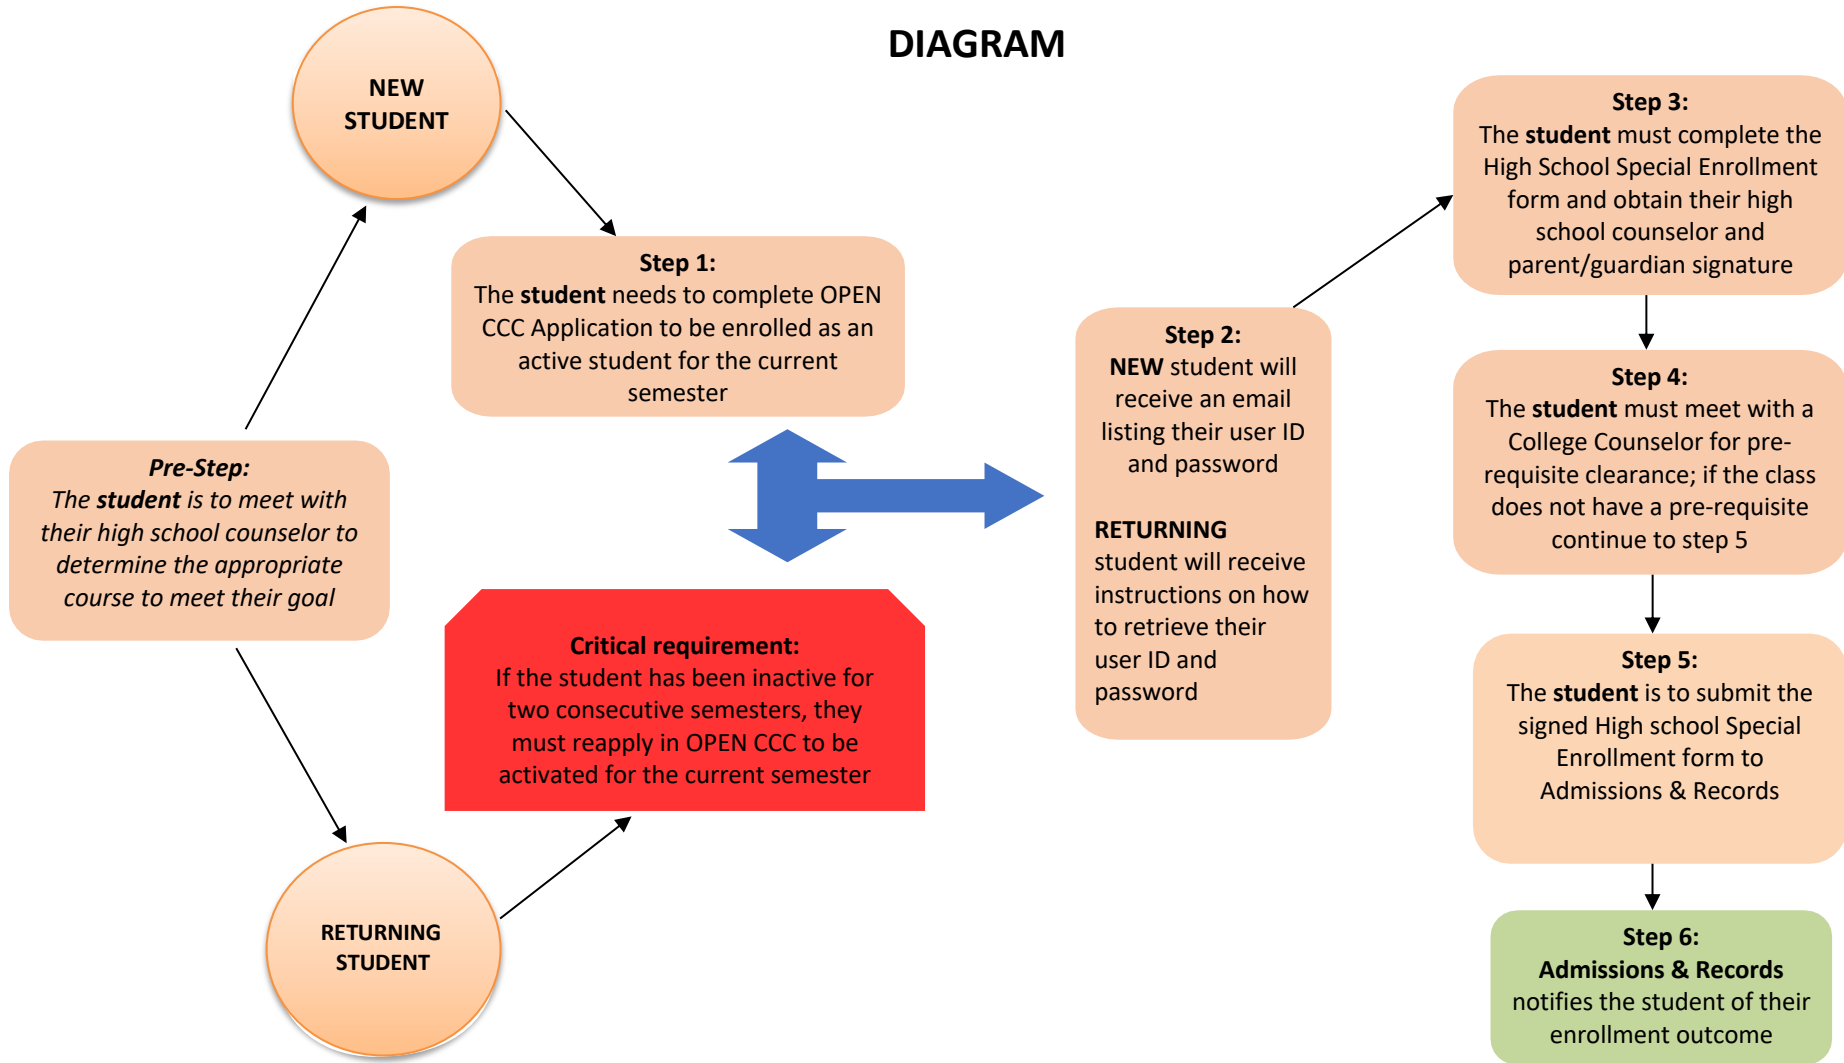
DIAGRAM

NEW STUDENT

Step 1:
The student needs to complete OPEN CCC Application to be enrolled as an active student for the current semester

Pre-Step:
The student is to meet with their high school counselor to determine the appropriate course to meet their goal

Critical requirement:
If the student has been inactive for two consecutive semesters, they must reapply in OPEN CCC to be activated for the current semester

RETURNING STUDENT

Step 2:
NEW student will receive an email listing their user ID and password

RETURNING student will receive instructions on how to retrieve their user ID and password

Step 3:
The student must complete the High School Special Enrollment form and obtain their high school counselor and parent/guardian signature

Step 4:
The student must meet with a College Counselor for pre-requisite clearance; if the class does not have a pre-requisite continue to step 5

Step 5:
The student is to submit the signed High school Special Enrollment form to Admissions & Records

Step 6:
Admissions & Records notifies the student of their enrollment outcome